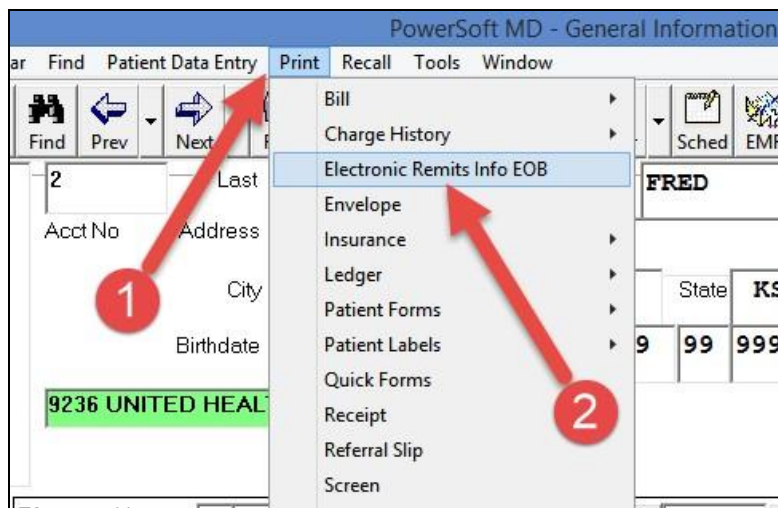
PowerSoft MD - General Information

ar Find Patient Data Entry Print Recall Tools Window

Find Prev Next Sched EMI

2 Last FRED

Acct No Address

City State KS

Birthdate 9 99 999

9236 UNITED HEAL

Bill
Charge History
Electronic Remits Info EOB
Envelope
Insurance
Ledger
Patient Forms
Patient Labels
Quick Forms
Receipt
Referral Slip
Screen

1

2